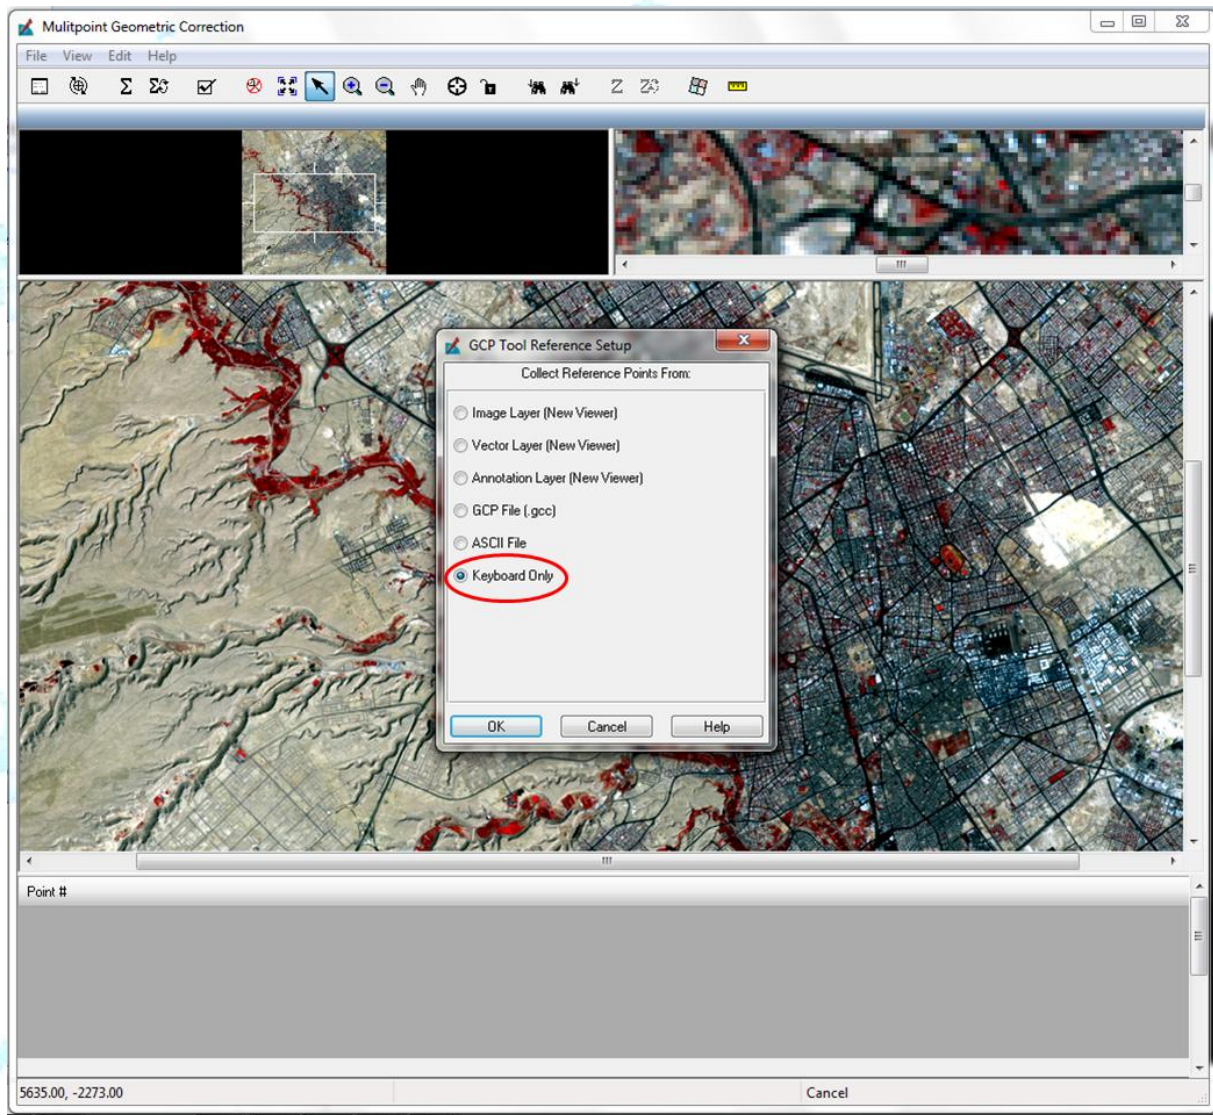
Mulitpoint Geometric Correction

File View Edit Help

GCP Tool Reference Setup

Collect Reference Points From:

Image Layer (New Viewer)

Vector Layer (New Viewer)

Annotation Layer (New Viewer)

GCP File (.gcc)

ASCII File

Keyboard Only

OK Cancel Help

Point #

5635.00, -2273.00

Cancel